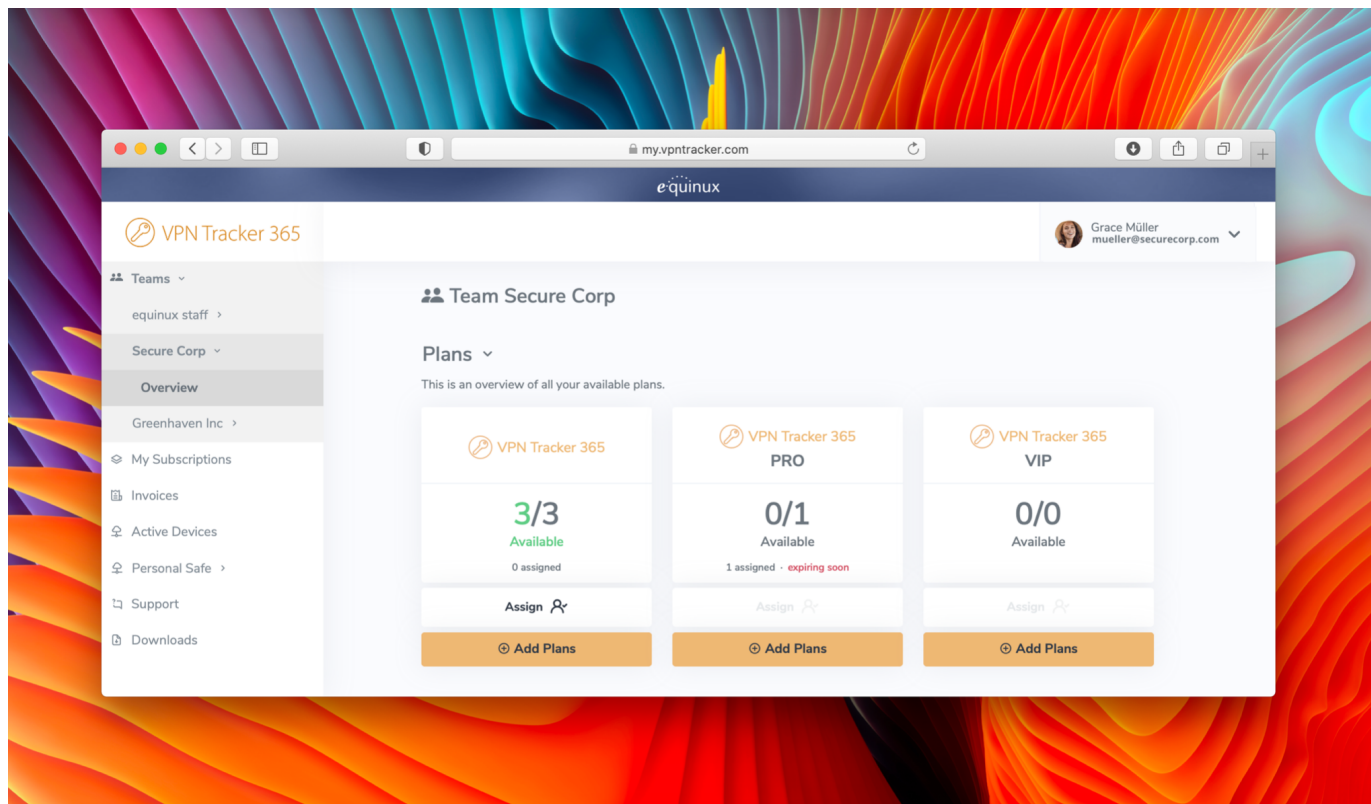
my.vpntracker.com

equinux

VPN Tracker 365

Grace Müller
mueller@securecorp.com

Teams

equinux staff

Secure Corp

Overview

Greenhaven Inc

My Subscriptions

Invoices

Active Devices

Personal Safe

Support

Downloads

Team Secure Corp

Plans

This is an overview of all your available plans.

| VPN Tracker 365 | VPN Tracker 365 PRO | VPN Tracker 365 VIP |
|---|---|---|
| 3/3 Available | 0/1 Available | 0/0 Available |
| 0 assigned | 1 assigned · expiring soon | |
| Assign | Assign | Assign |
| Add Plans | Add Plans | Add Plans |